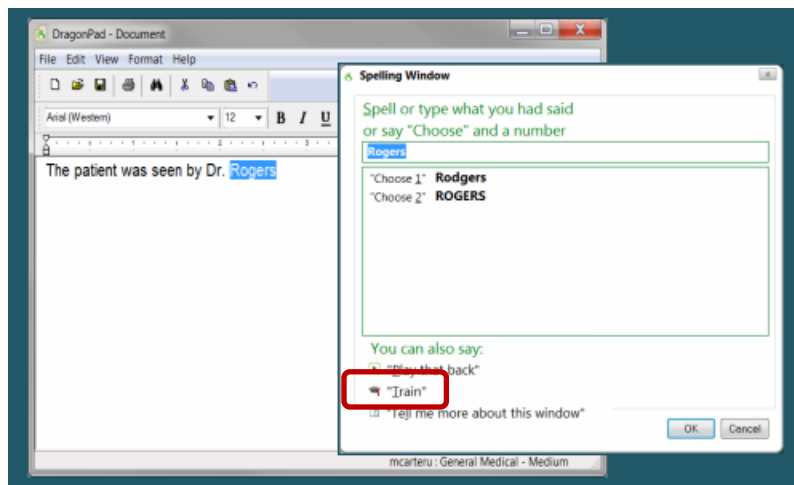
DragonPad - Document

File Edit View Format Help

Arial (Western) 12 B I U

The patient was seen by Dr. Rogers

Spelling Window

Spell or type what you had said or say "Choose" and a number

Rogers

"Choose 1" Rodgers
"Choose 2" ROGERS

You can also say:
"Play that back"
"Train"
"Tell me more about this window"

OK Cancel

mcarteru : General Medical - Medium